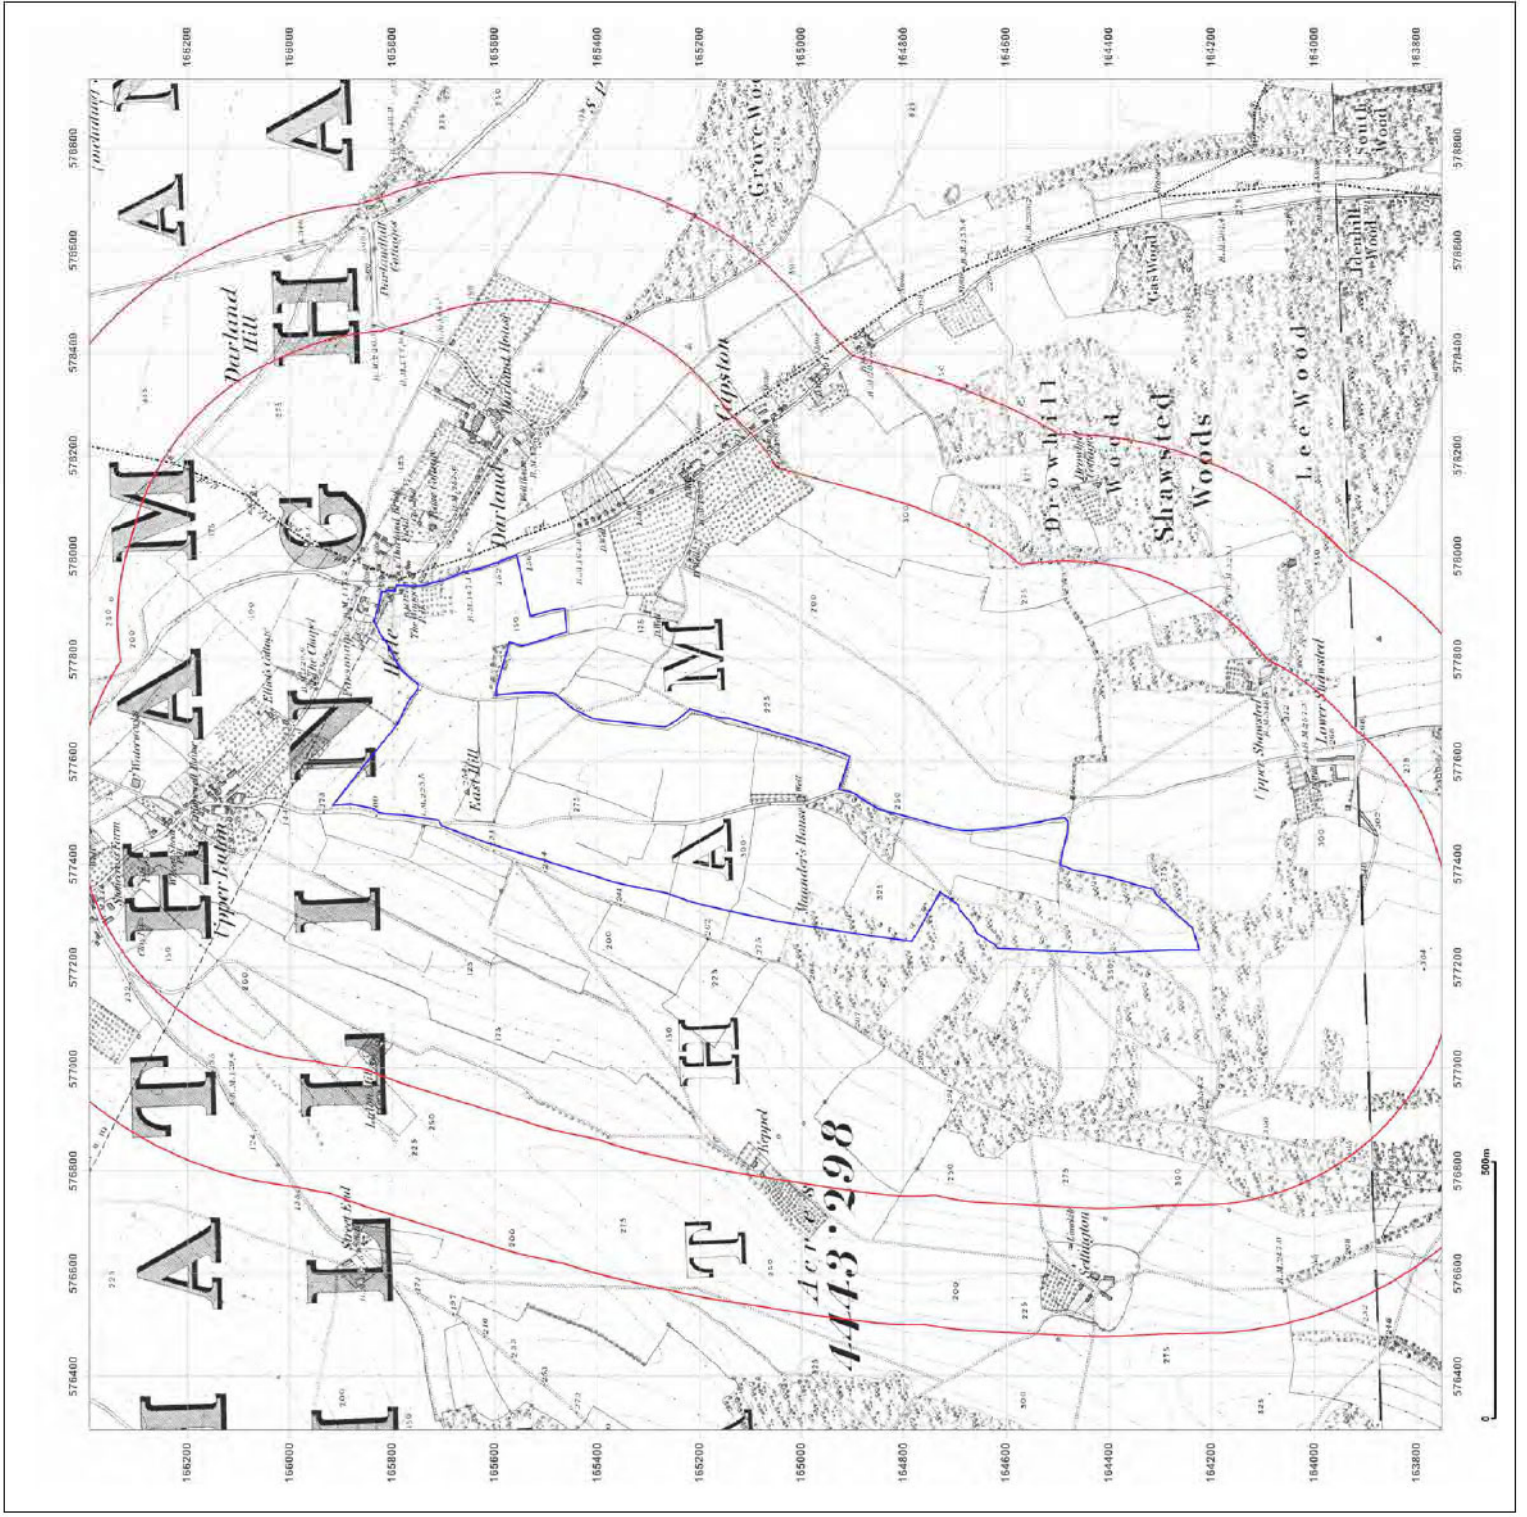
166200
166000
165800
165600
165400
165200
165000
164800
164600
164400
164200
164000
163800

576400
576600
576800
577000
577200
577400
577600
577800
578000
578200
578400
578600
578800

A
H
A
M
G
N
I
L
L
I
T
A
L

M
A
E
T

Acres 4443·298

Darland Hill
Darlandhill Cottages
Darland House
Darland
Capston
Grove Wood
Drowhill Wood
Shawsted Woods
Lee Wood
Gas Wood
Jdenhill Wood
South Wood
Upper Shawsted
Lower Shawsted
Maunder's House
East Hill
Upper Luton
Luton
Street End
Hempstead
Ellis's Cottage
The Chapel
Hale
Bredhurst
Kemsley Street

500m
0